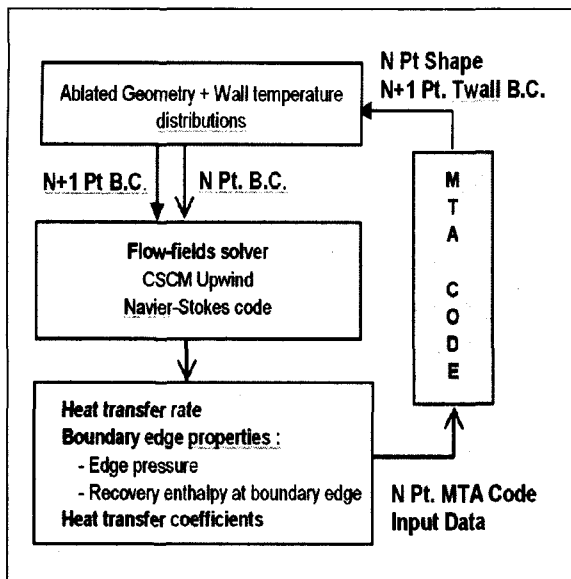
N Pt Shape
N+1 Pt. Twall B.C.

Ablated Geometry + Wall temperature distributions

N+1 Pt B.C.

N Pt. B.C.

Flow-fields solver
CSCM Upwind
Navier-Stokes code

M
T
A

C
O
D
E

Heat transfer rate
Boundary edge properties :
- Edge pressure
- Recovery enthalpy at boundary edge
Heat transfer coefficients

N Pt. MTA Code
Input Data